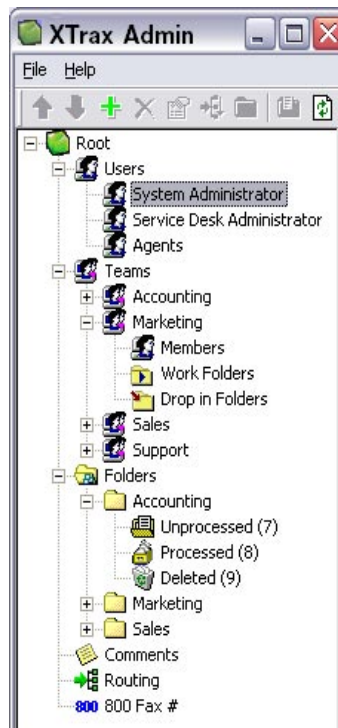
XTrax Admin

File Help

Root
Users
System Administrator
Service Desk Administrator
Agents
Teams
Accounting
Marketing
Members
Work Folders
Drop in Folders
Sales
Support
Folders
Accounting
Unprocessed (7)
Processed (8)
Deleted (9)
Marketing
Sales
Comments
Routing
800 800 Fax #